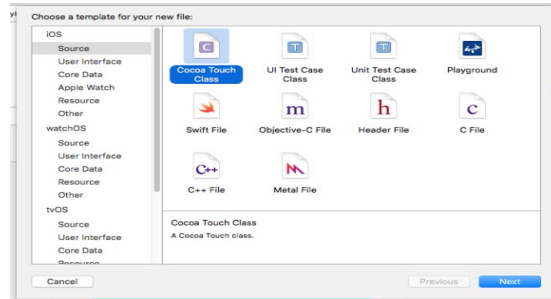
yi

Choose a template for your new file:

iOS
Source
User Interface
Core Data
Apple Watch
Resource
Other
watchOS
Source
User Interface
Core Data
Resource
Other
tvOS
Source
User Interface
Core Data
Resource

C
Cocoa Touch Class

T
UI Test Case Class

T
Unit Test Case Class

Playground

Swift File

m
Objective-C File

h
Header File

c
C File

C++
C++ File

M
Metal File

Cocoa Touch Class
A Cocoa Touch class.

Cancel

Previous

Next